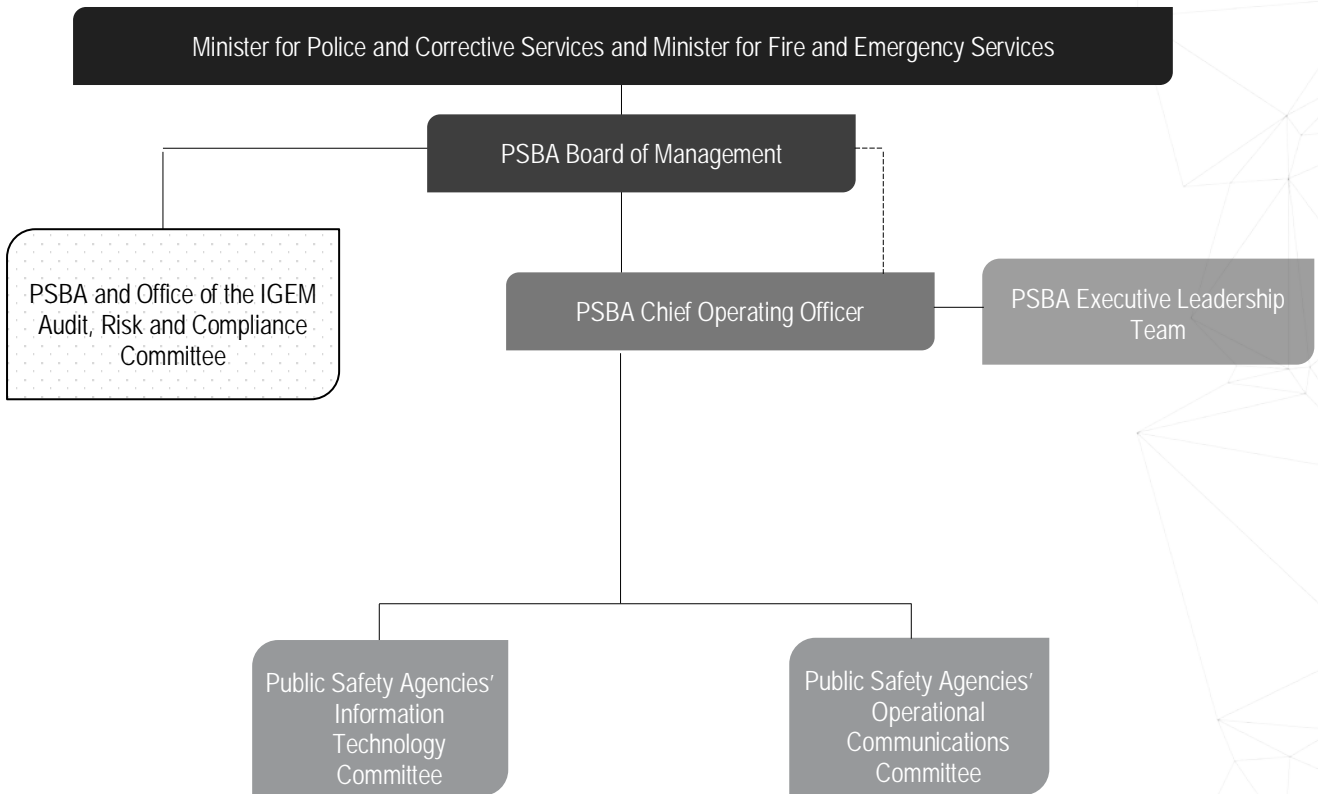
Minister for Police and Corrective Services and Minister for Fire and Emergency Services

PSBA Board of Management

PSBA and Office of the IGEM Audit, Risk and Compliance Committee

PSBA Chief Operating Officer

PSBA Executive Leadership Team

Public Safety Agencies' Information Technology Committee

Public Safety Agencies' Operational Communications Committee